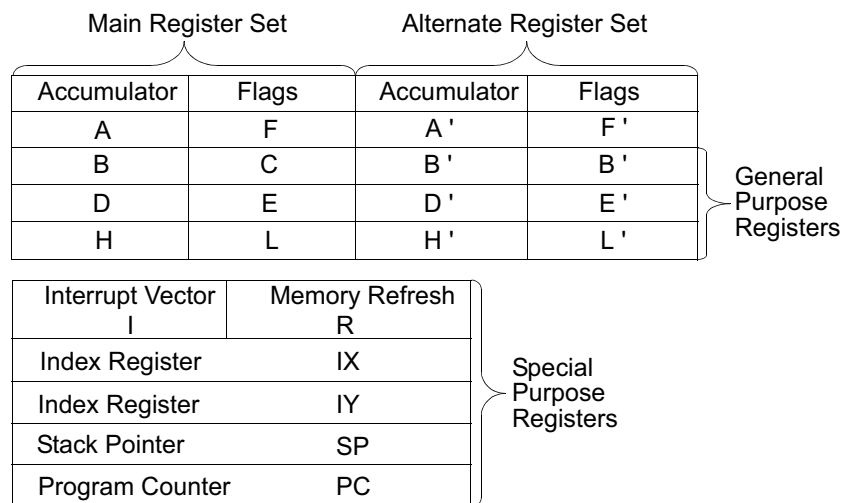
Main Register Set

Alternate Register Set

| Accumulator | Flags | Accumulator | Flags |
|---|---|---|---|
| A | F | A ' | F ' |
| B | C | B ' | B ' |
| D | E | D ' | E ' |
| H | L | H ' | L ' |

General Purpose Registers

| Interrupt Vector I | Memory Refresh R |
|---|---|
| Index Register | IX |
| Index Register | IY |
| Stack Pointer | SP |
| Program Counter | PC |

Special Purpose Registers